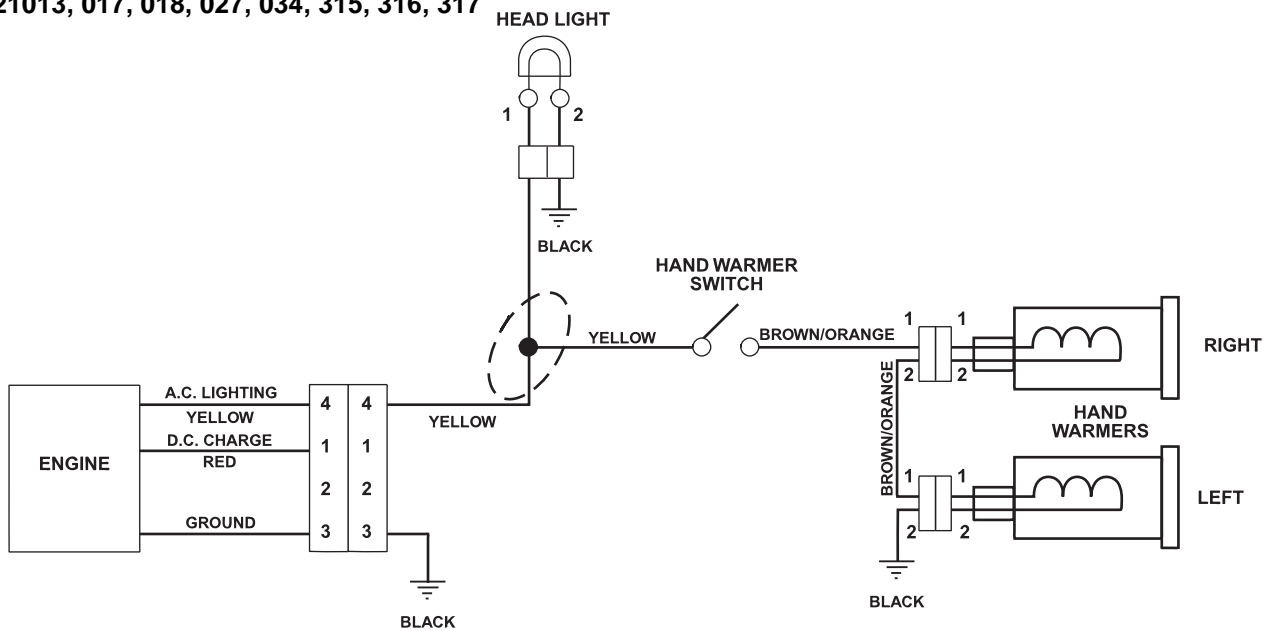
21013, 017, 018, 027, 034, 315, 316, 317

HEAD LIGHT

1 2

BLACK

HAND WARMER SWITCH

YELLOW

BROWN/ORANGE

1 1

2 2

RIGHT

HAND WARMERS

BROWN/ORANGE

1 1

2 2

LEFT

BLACK

ENGINE

A.C. LIGHTING

YELLOW

D.C. CHARGE

RED

GROUND

4 4

1 1

2 2

3 3

YELLOW

BLACK